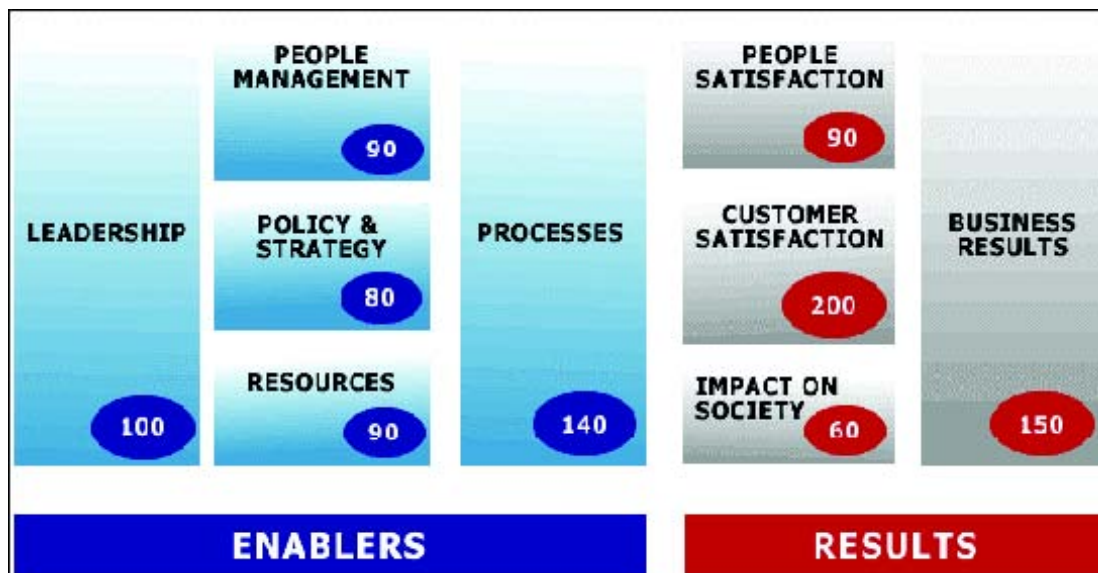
LEADERSHIP

100

PEOPLE MANAGEMENT

90

POLICY & STRATEGY

80

RESOURCES

90

PROCESSES

140

PEOPLE SATISFACTION

90

CUSTOMER SATISFACTION

200

IMPACT ON SOCIETY

60

BUSINESS RESULTS

150

ENABLERS

RESULTS